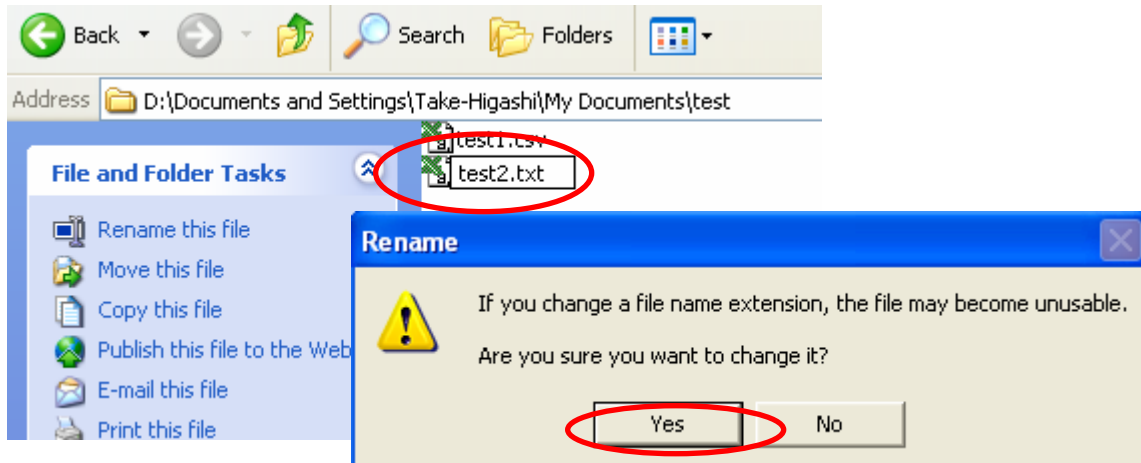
Back

Search

Folders

Address D:\Documents and Settings\Take-Higashi\My Documents\test

test1.csv

test2.txt

File and Folder Tasks

Rename this file

Move this file

Copy this file

Publish this file to the Web

E-mail this file

Print this file

Rename

If you change a file name extension, the file may become unusable.

Are you sure you want to change it?

Yes

No